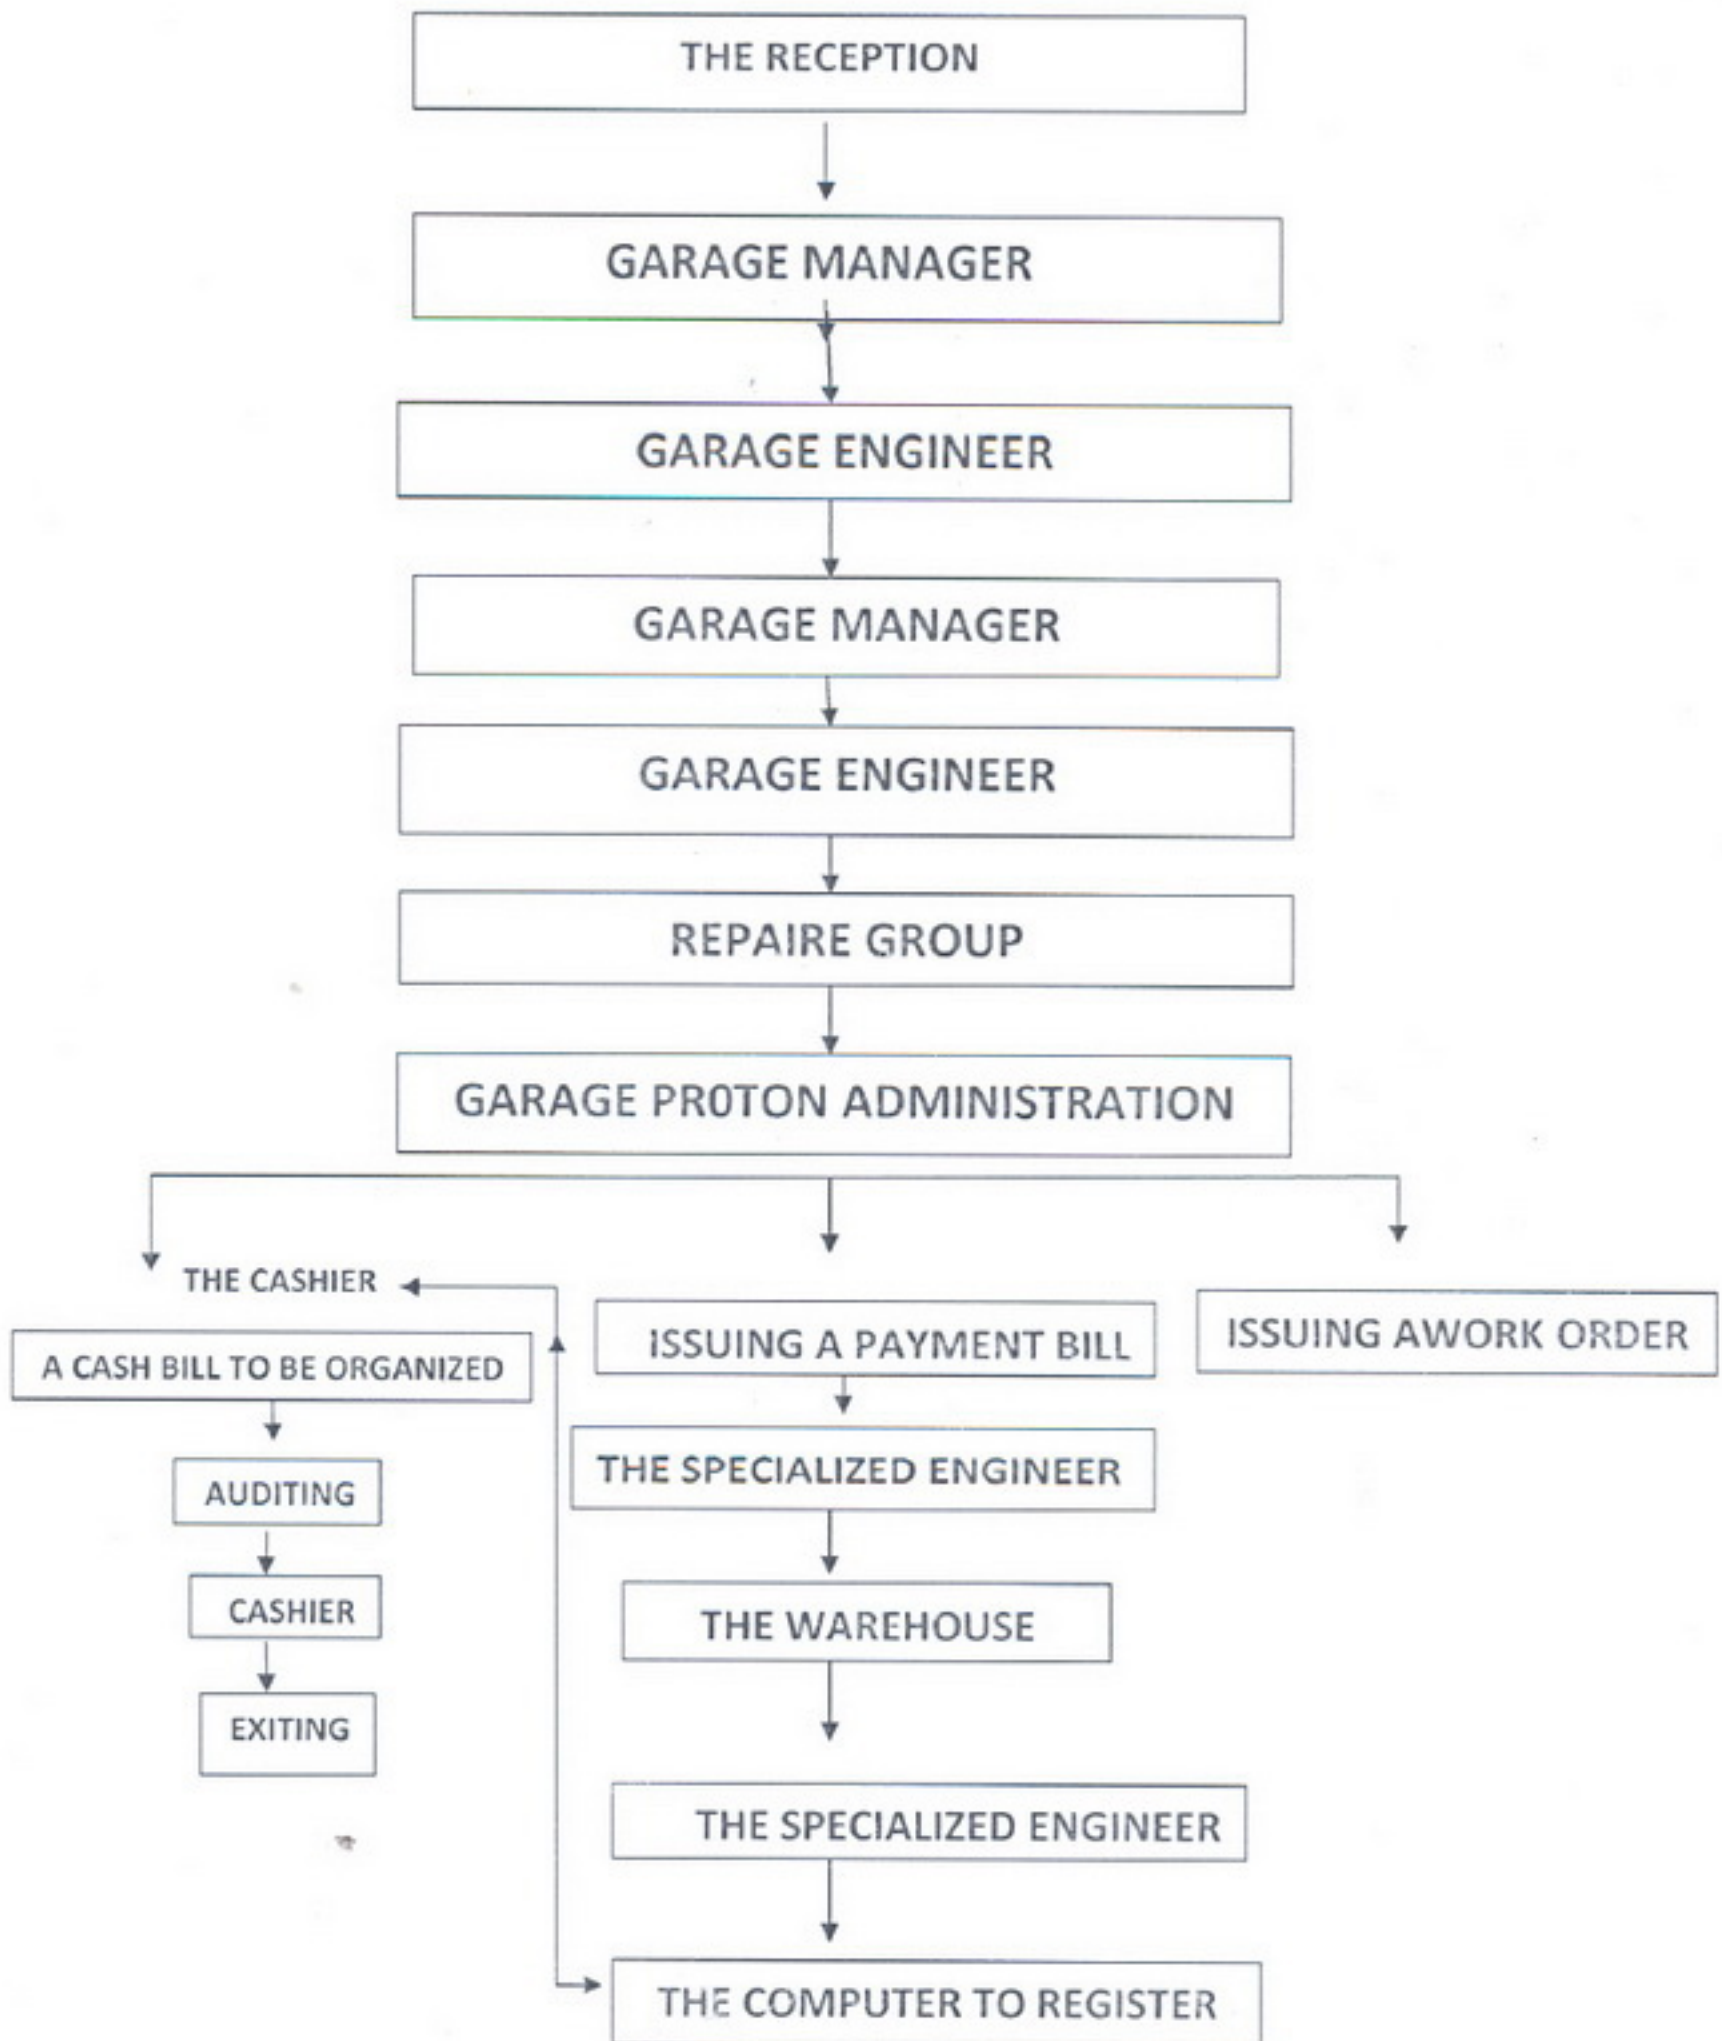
THE RECEPTION

GARAGE MANAGER

GARAGE ENGINEER

GARAGE MANAGER

GARAGE ENGINEER

REPAIRE GROUP

GARAGE PR0TON ADMINISTRATION

THE CASHIER

A CASH BILL TO BE ORGANIZED

AUDITING

CASHIER

EXITING

ISSUING A PAYMENT BILL

THE SPECIALIZED ENGINEER

THE WAREHOUSE

THE SPECIALIZED ENGINEER

THE COMPUTER TO REGISTER

ISSUING AWORK ORDER